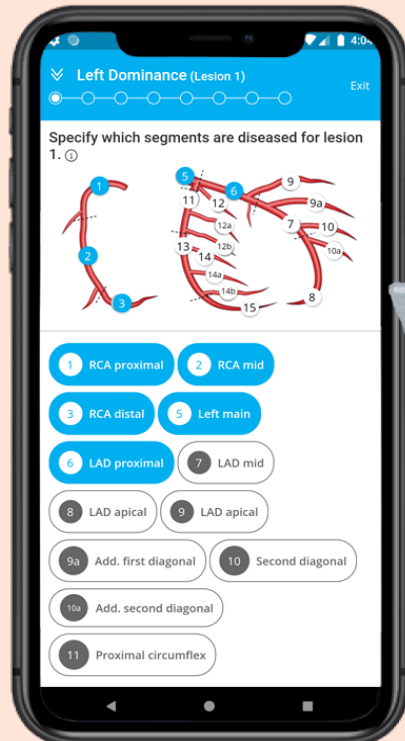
4:04

Left Dominance (Lesion 1)

Exit

Specify which segments are diseased for lesion 1.

1
2
3
5
6
11
12
12a
12b
13
14
14a
14b
15
9
9a
7
10
10a
8

1 RCA proximal
2 RCA mid
3 RCA distal
5 Left main
6 LAD proximal
7 LAD mid
8 LAD apical
9 LAD apical
9a Add. first diagonal
10 Second diagonal
10a Add. second diagonal
11 Proximal circumflex